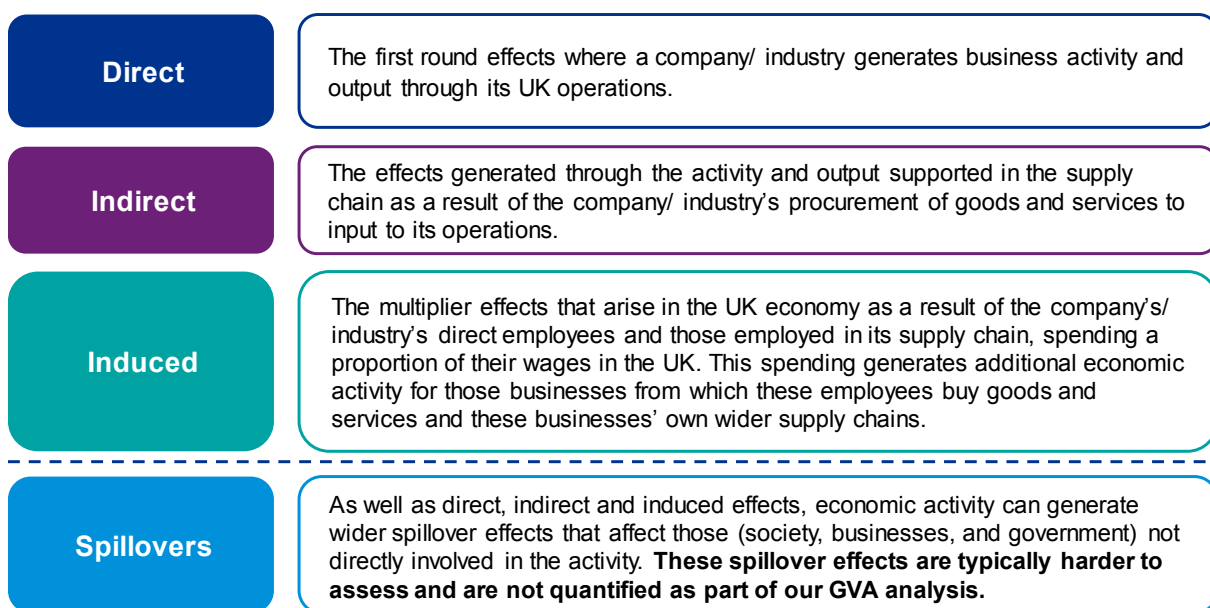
Direct

The first round effects where a company/ industry generates business activity and output through its UK operations.

Indirect

The effects generated through the activity and output supported in the supply chain as a result of the company/ industry's procurement of goods and services to input to its operations.

Induced

The multiplier effects that arise in the UK economy as a result of the company's/ industry's direct employees and those employed in its supply chain, spending a proportion of their wages in the UK. This spending generates additional economic activity for those businesses from which these employees buy goods and services and these businesses' own wider supply chains.

Spillovers

As well as direct, indirect and induced effects, economic activity can generate wider spillover effects that affect those (society, businesses, and government) not directly involved in the activity. **These spillover effects are typically harder to assess and are not quantified as part of our GVA analysis.**